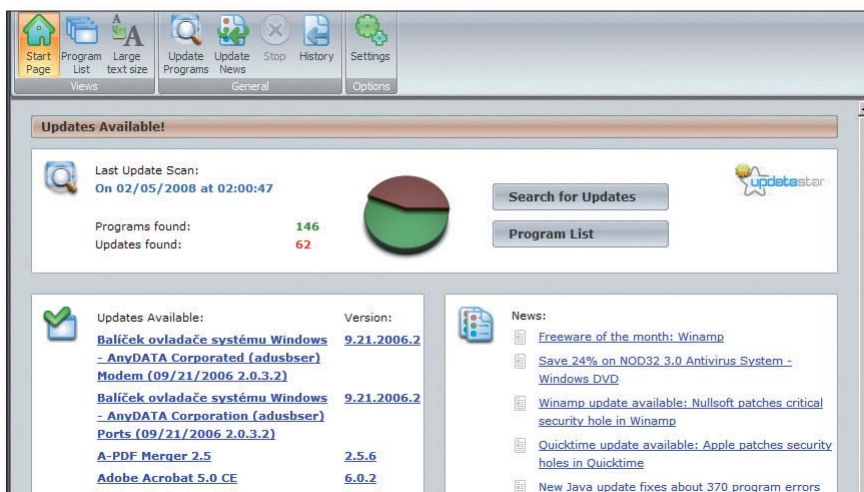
Start Page
Program List
Large text size
Views
Update Programs
Update News
Stop
History
General
Settings
Options

Updates Available!

Last Update Scan:
On 02/05/2008 at 02:00:47

Programs found: 146
Updates found: 62

Search for Updates
Program List

updatestar

Updates Available:
Version:

Balíček ovladače systému Windows - AnyDATA Corporated (adusbser) Modem (09/21/2006 2.0.3.2) 9.21.2006.2
Balíček ovladače systému Windows - AnyDATA Corporation (adusbser) Ports (09/21/2006 2.0.3.2) 9.21.2006.2
A-PDF Merger 2.5 2.5.6
Adobe Acrobat 5.0 CE 6.0.2

News:
Freeware of the month: Winamp
Save 24% on NOD32 3.0 Antivirus System - Windows DVD
Winamp update available: Nullsoft patches critical security hole in Winamp
Quicktime update available: Apple patches security holes in Quicktime
New Java update fixes about 370 program errors